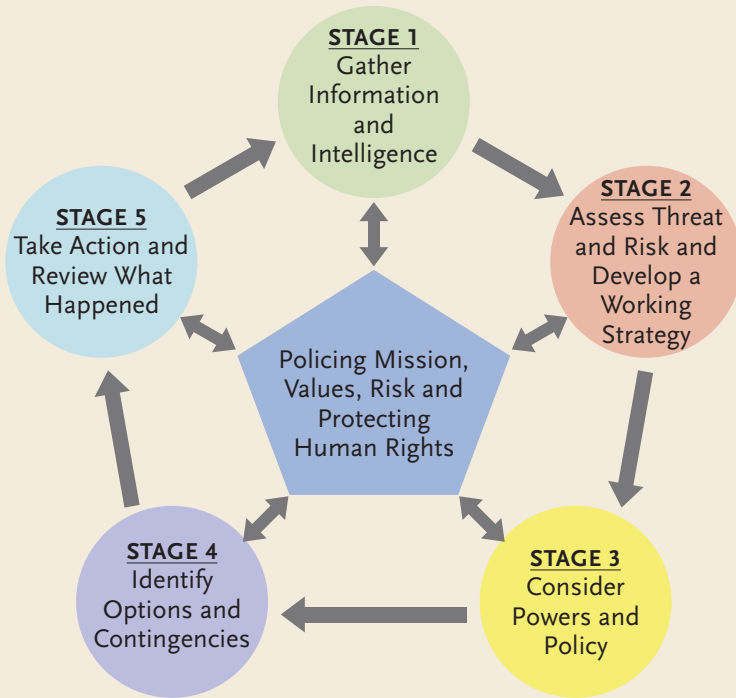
STAGE 1
Gather Information and Intelligence

STAGE 2
Assess Threat and Risk and Develop a Working Strategy

STAGE 3
Consider Powers and Policy

STAGE 4
Identify Options and Contingencies

STAGE 5
Take Action and Review What Happened

Policing Mission, Values, Risk and Protecting Human Rights